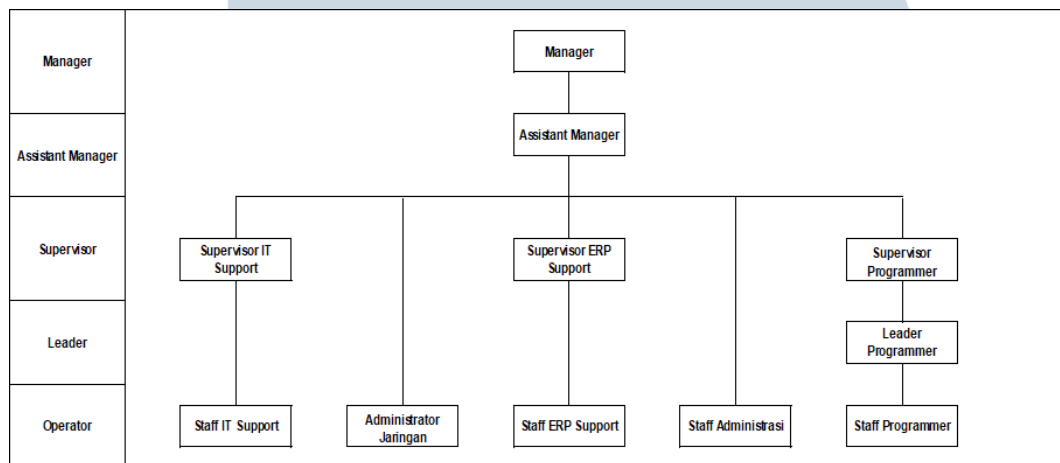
Manager

Assistant Manager

Supervisor

Leader

Operator

Manager

Assistant Manager

Supervisor IT Support

Supervisor ERP Support

Supervisor Programmer

Leader Programmer

Staff IT Support

Administrator Jaringan

Staff ERP Support

Staff Administrasi

Staff Programmer